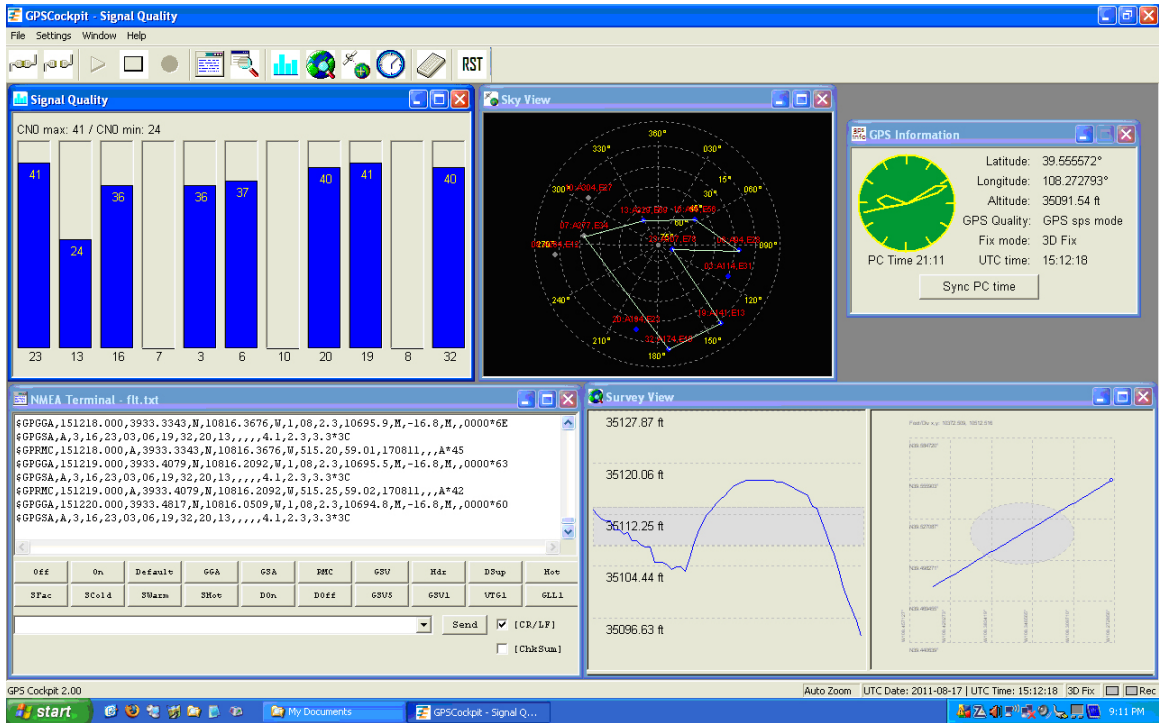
GPSCockpit - Signal Quality

File Settings Window Help

RST

Signal Quality

CN0 max: 41 / CN0 min: 24

41 24 36 36 37 40 41 40

23 13 16 7 3 6 10 20 19 8 32

Sky View

360°
330°
030°
300°
060°
270°
090°
240°
120°
210°
150°
180°

GPS Information

Latitude: 39.555572°
Longitude: 108.272793°
Altitude: 35091.54 ft
GPS Quality: GPS sps mode
Fix mode: 3D Fix
PC Time 21:11
UTC time: 15:12:18

Sync PC time

NMEA Terminal - flt.txt

$GPGGA,151218.000,3933.3343,N,10816.3676,W,1,08,2.3,10695.9,M,-16.8,M,,0000*6E
$GPGSA,A,3,16,23,03,06,19,32,20,13,,,,,4.1,2.3,3.3*3C
$GPRMC,151218.000,A,3933.3343,N,10816.3676,W,515.20,59.01,170811,,,A*45
$GPGGA,151219.000,3933.4079,N,10816.2092,W,1,08,2.3,10695.5,M,-16.8,M,,0000*63
$GPGSA,A,3,16,23,03,06,19,32,20,13,,,,,4.1,2.3,3.3*3C
$GPRMC,151219.000,A,3933.4079,N,10816.2092,W,515.25,59.02,170811,,,A*42
$GPGGA,151220.000,3933.4817,N,10816.0509,W,1,08,2.3,10694.8,M,-16.8,M,,0000*60
$GPGSA,A,3,16,23,03,06,19,32,20,13,,,,,4.1,2.3,3.3*3C

| Off | On | Default | GGA | GSA | RMC | GSV | Hdr | DSup | Hot |
|---|---|---|---|---|---|---|---|---|---|
| SFac | SCold | SWarm | SHot | DOn | DOff | GSUS | GSU1 | VTG1 | GLL1 |

Send [CR/LF] [ChkSum]

Survey View

35127.87 ft
35120.06 ft
35112.25 ft
35104.44 ft
35096.63 ft

GPS Cockpit 2.00 Auto Zoom UTC Date: 2011-08-17 | UTC Time: 15:12:18 3D Fix Rec

start My Documents GPSCockpit - Signal Q... 9:11 PM